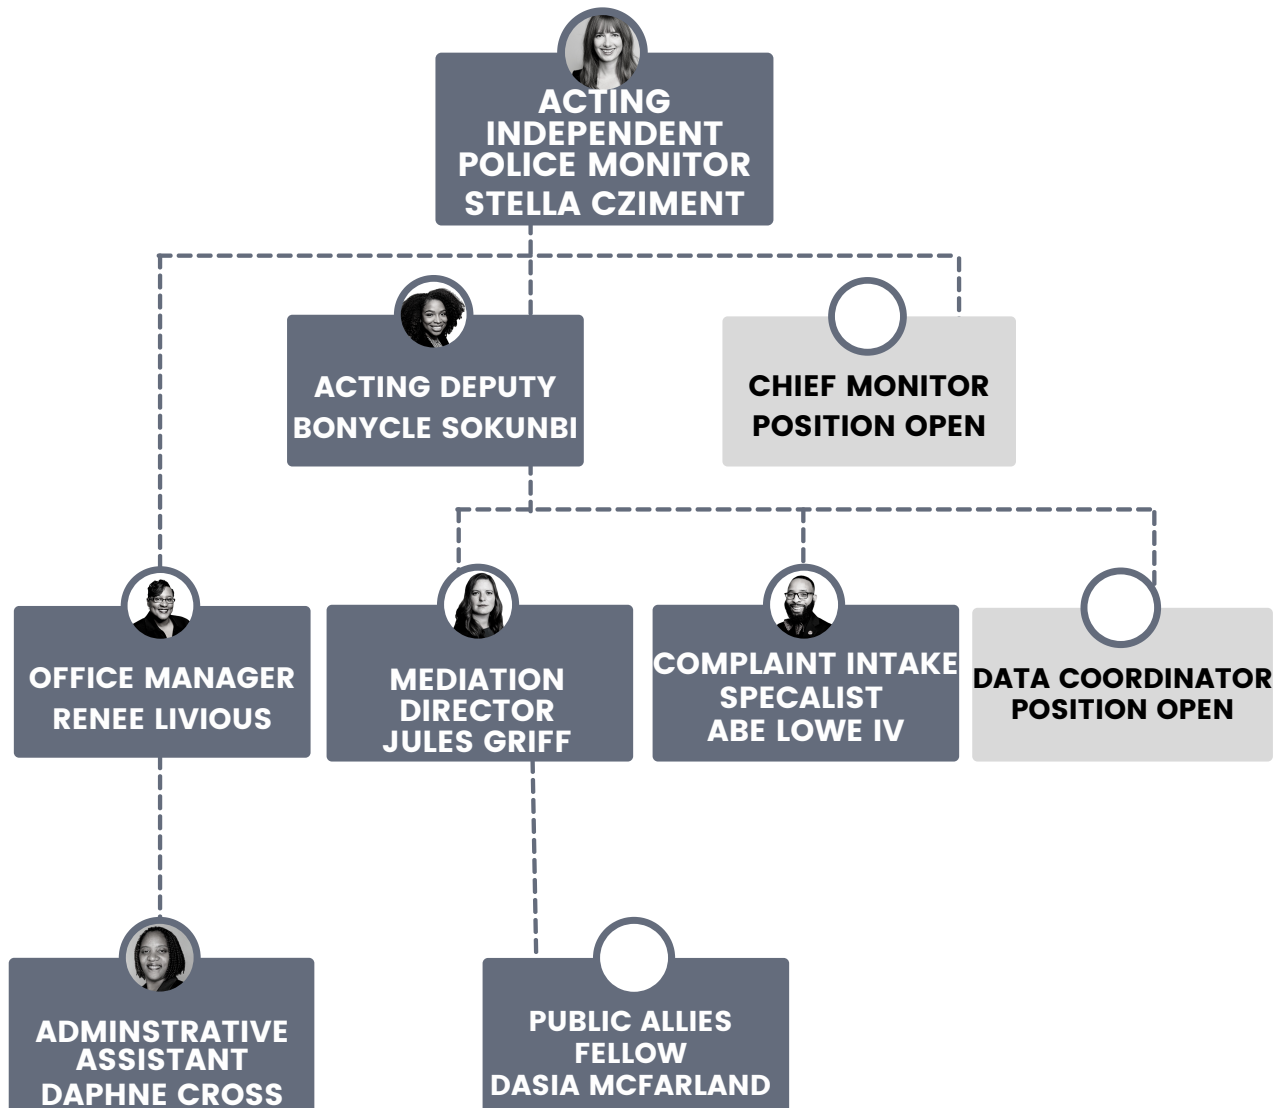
ACTING INDEPENDENT POLICE MONITOR STELLA CZIMENT

ACTING DEPUTY BONYCLE SOKUNBI

CHIEF MONITOR POSITION OPEN

OFFICE MANAGER RENEE LIVIOUS

MEDIATION DIRECTOR JULES GRIFF

COMPLAINT INTAKE SPECALIST ABE LOWE IV

DATA COORDINATOR POSITION OPEN

ADMINSTRATIVE ASSISTANT DAPHNE CROSS

PUBLIC ALLIES FELLOW DASIA MCFARLAND